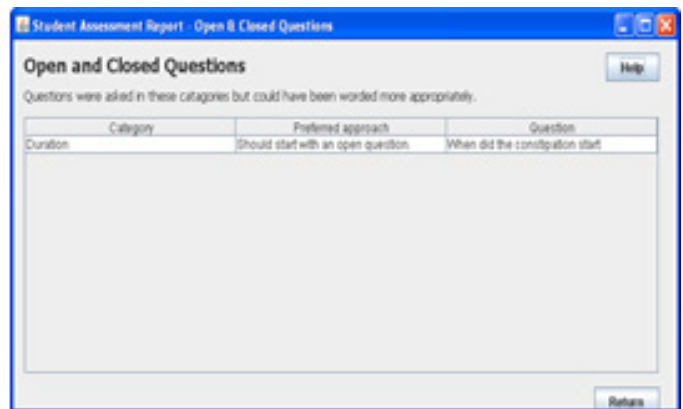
Student Assessment Report - Open & Closed Questions

Open and Closed Questions

Help

Questions were asked in these catagories but could have been worded more appropriately.

| Category | Preferred approach | Question |
|---|---|---|
| Duration | Should start with an open question. | When did the constipation start |

Return